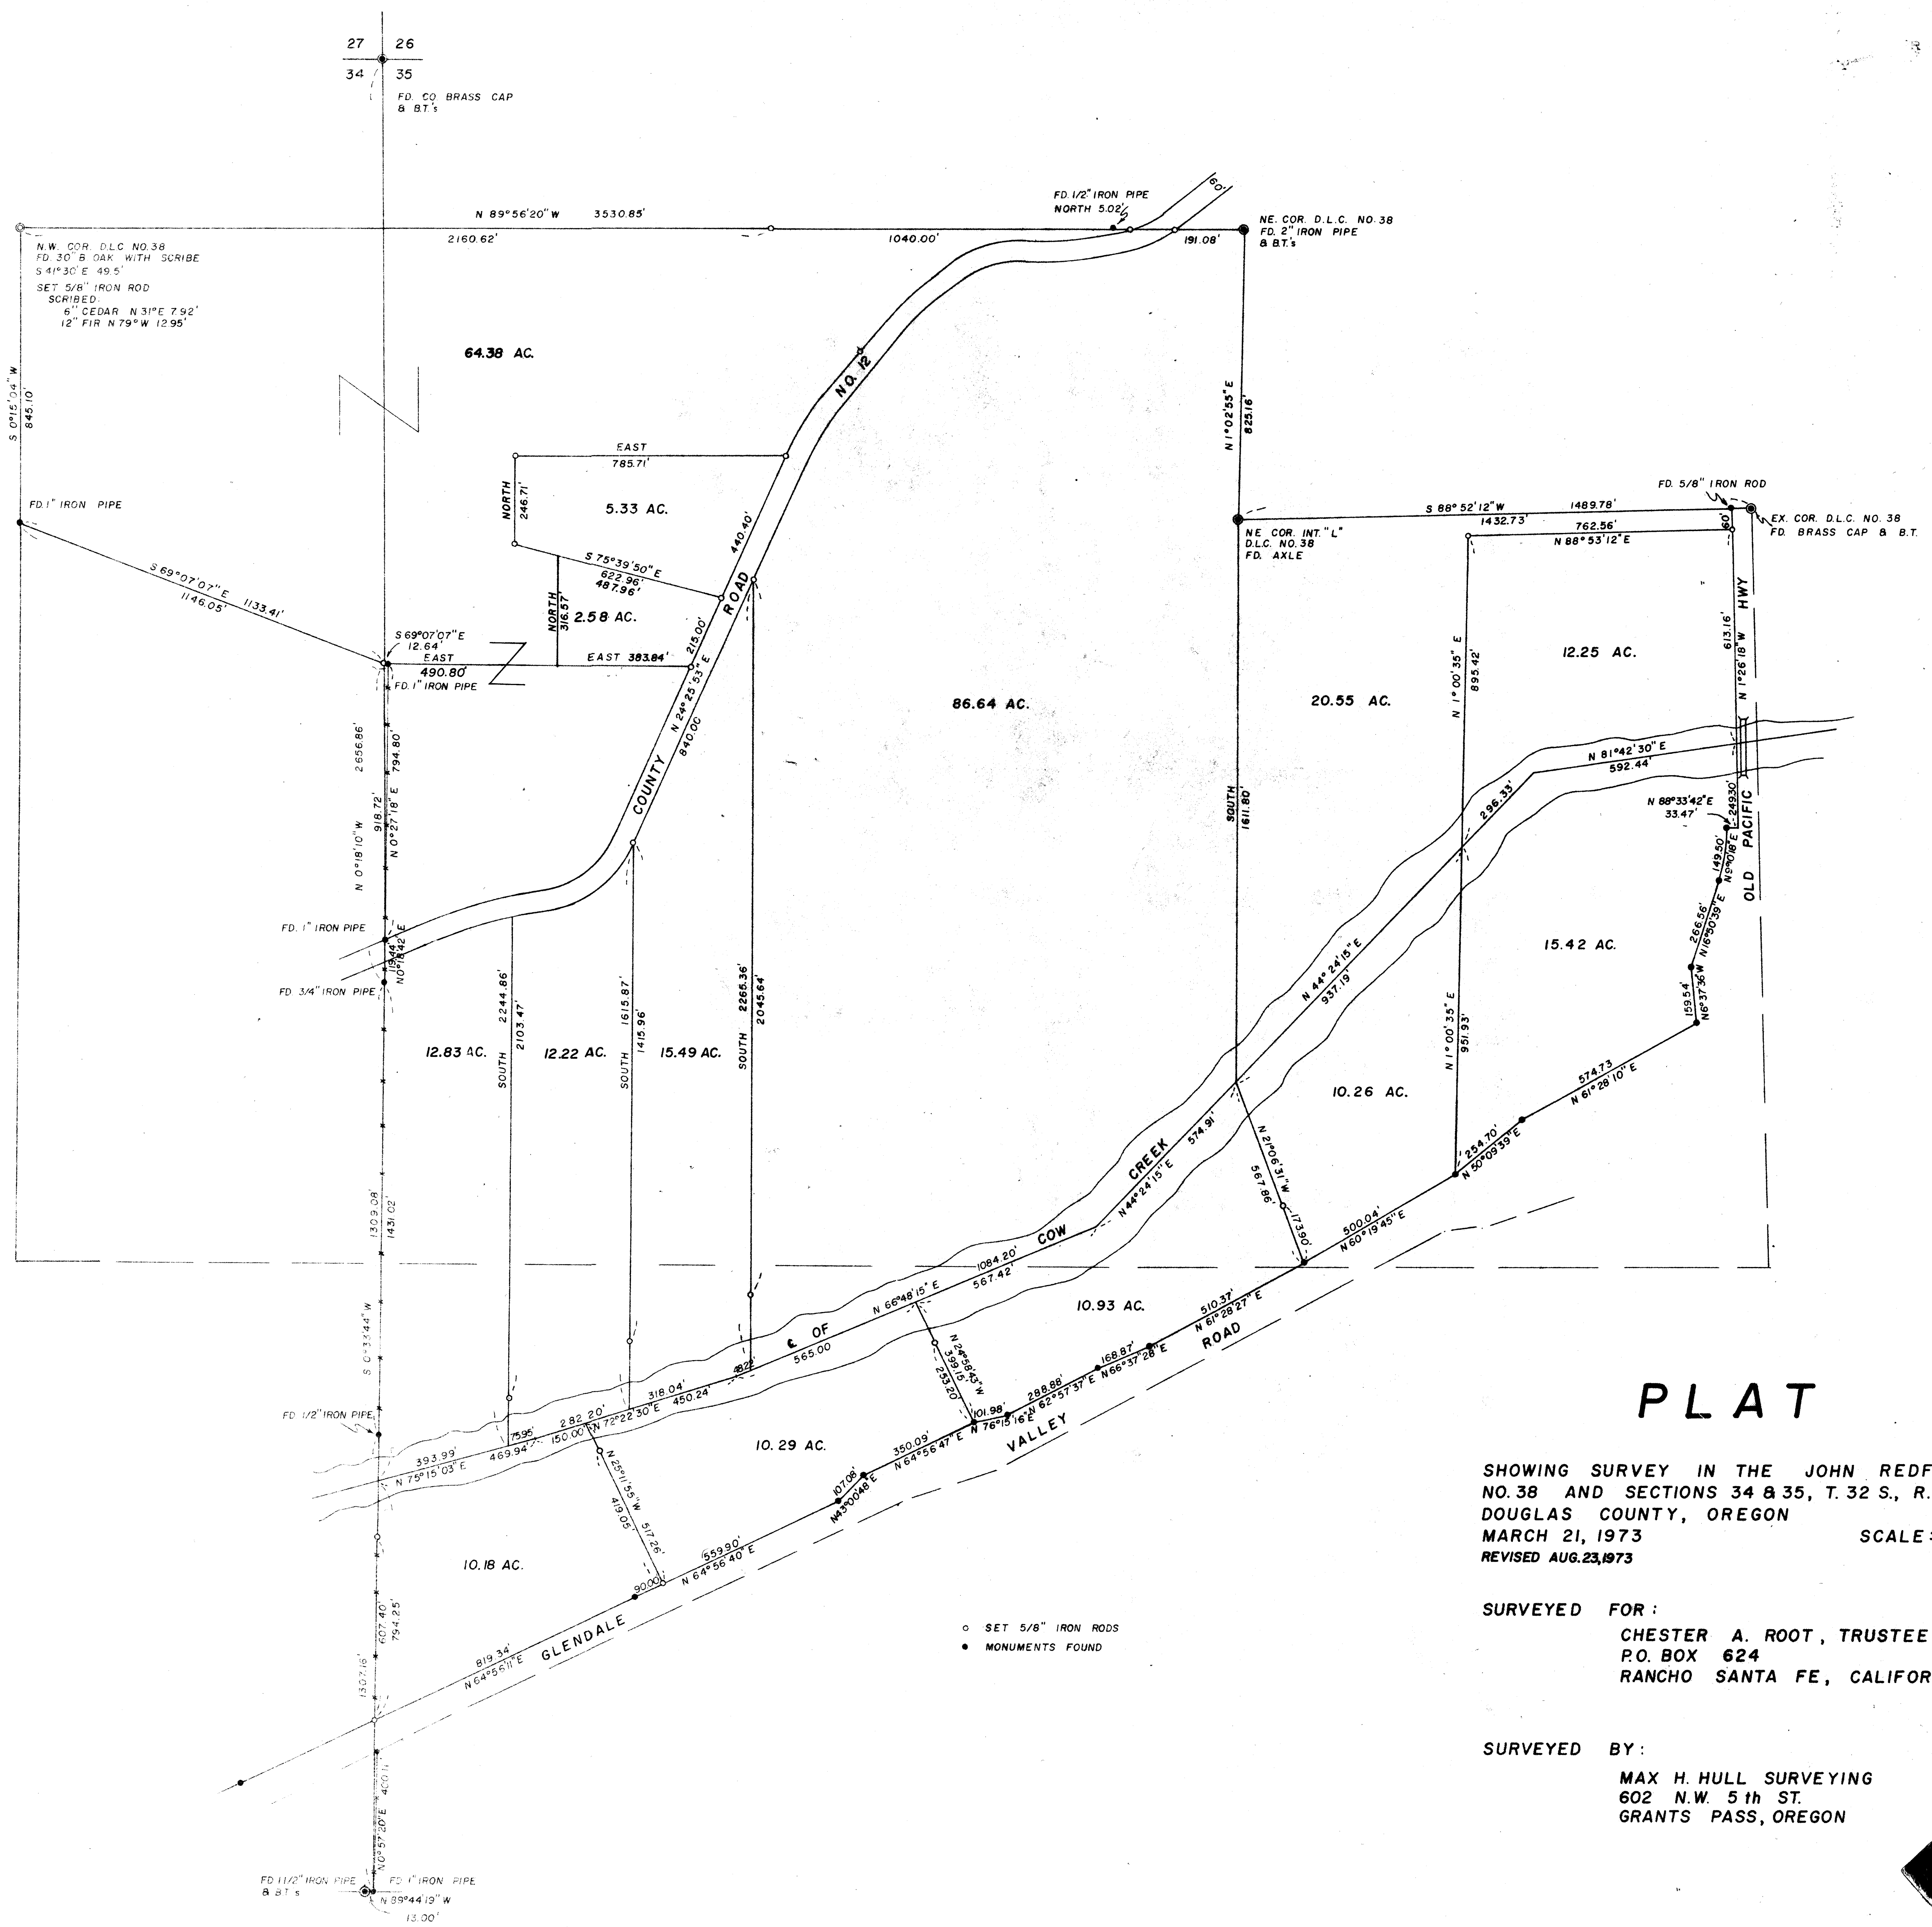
27 26
34 35
FD. CO. BRASS CAP & B.T.'s

N 89°56'20" W 3530.85'
2160.62'
1040.00'
FD. 1/2" IRON PIPE NORTH 5.02'
60'
191.08'
NE. COR. D.L.C. NO. 38 FD. 2" IRON PIPE & B.T.'s

N.W. COR. D.L.C. NO. 38 FD. 30" B. OAK WITH SCRIBE S 41°30' E 49.5'
SET 5/8" IRON ROD SCRIBED: 6" CEDAR N 31° E 7.92' 12" FIR N 79° W 12.95'

64.38 AC.
S 0°15'04" W 845.10'
NO. 12
N 1°02'55" E 825.16'

EAST 785.71'
NORTH 246.71'
5.33 AC.
440.40'
FD. 1" IRON PIPE
S 75°39'50" E 622.96' 487.96'
NORTH 316.57'
2.58 AC.
ROAD
215.00'
S 69°07'07" E 1133.41'
1146.05'
S 69°07'07" E 12.64'
EAST 490.80'
FD. 1" IRON PIPE
EAST 383.84'
N 24°25'53" E
840.00'
COUNTY
86.64 AC.

FD. 5/8" IRON ROD
S 88°52'12" W 1489.78'
1432.73'
762.56'
N 88°53'12" E
60'
EX. COR. D.L.C. NO. 38 FD. BRASS CAP & B.T.
NE. COR. INT. "L" D.L.C. NO. 38 FD. AXLE
HWY
613.16'
N 1°26'18" W
N 1°00'35" E 895.42'
12.25 AC.
20.55 AC.
N 81°42'30" E 592.44'
296.33'
N 88°33'42" E 33.47'
249.30'
PACIFIC
OLD
149.50' N 9°01'18" E
266.56' N 16°50'39" E
15.42 AC.
159.54' N 6°37'36" W

2656.86'
918.72'
N 0°27'18" E 794.80'
N 0°18'10" W
FD. 1" IRON PIPE
19.44' N 0°18'42" E
FD. 3/4" IRON PIPE
SOUTH 1611.80'
12.83 AC.
SOUTH 2244.86'
2103.47'
12.22 AC.
SOUTH 1615.87'
1415.96'
15.49 AC.
SOUTH 2265.36'
2045.64'
N 44°24'15" E 937.19'
N 1°00'35" E 951.93'
10.26 AC.
574.73 N 61°28'10" E
254.70' N 50°09'39" E
N 21°06'31" W
567.86'
173.96'
500.04' N 60°19'45" E
CREEK
574.91'
N 44°24'15" E
COW
1309.08'
1431.02'
1084.20'
567.42'
N 66°48'15" E
10.93 AC.
510.37' N 61°28'27" E
ROAD
℄ OF
565.00
48.22'
N 24°38'43" W
399.15'
253.20'
168.87' N 66°37'28" E
288.88' N 62°57'37" E
101.98' N 76°15'16" E
S 0°33'44" W
318.04'
450.24'
282.20'
150.00' N 72°22'30" E
75.95'
10.29 AC.
VALLEY
350.09' N 64°56'47" E
FD. 1/2" IRON PIPE
393.99'
469.94'
N 75°15'03" E
N 25°11'55" W
419.05'
517.26'
107.08' N 43°00'48" E
10.18 AC.
559.90' N 64°56'40" E
90.00'
GLENDALE
819.34' N 64°56'11" E
607.40'
794.25'
1307.16'
400.11'
N 0°57'20" E
FD. 1 1/2" IRON PIPE & B.T.'s
FD. 1" IRON PIPE
N 89°44'19" W 13.00'

○ SET 5/8" IRON RODS
● MONUMENTS FOUND

PLAT

SHOWING SURVEY IN THE JOHN REDF
NO. 38 AND SECTIONS 34 & 35, T. 32 S., R.
DOUGLAS COUNTY, OREGON
MARCH 21, 1973 SCALE:
REVISED AUG. 23, 1973

SURVEYED FOR:
CHESTER A. ROOT, TRUSTEE
P.O. BOX 624
RANCHO SANTA FE, CALIFOR

SURVEYED BY:
MAX H. HULL SURVEYING
602 N.W. 5th ST.
GRANTS PASS, OREGON